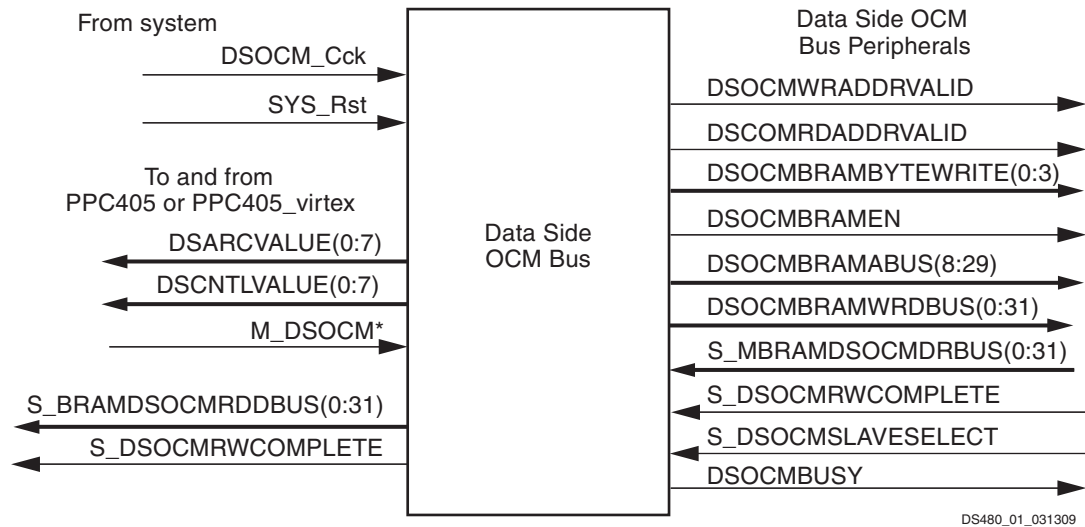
From system

DSOCM_Cck

SYS_Rst

To and from
PPC405 or PPC405_virtex

DSARCVALUE(0:7)

DSCNTLVALUE(0:7)

M_DSOCM*

S_BRAMDSOCMRDDBUS(0:31)

S_DSOCMRWCOMPLETE

Data Side
OCM Bus

Data Side OCM
Bus Peripherals

DSOCMWRADDRVALID

DSCOMRDADDRVALID

DSOCMBRAMBYTEWRITE(0:3)

DSOCMBRAMEN

DSOCMBRAMABUS(8:29)

DSOCMBRAMWRDBUS(0:31)

S_MBRAMDSOCMDRBUS(0:31)

S_DSOCMRWCOMPLETE

S_DSOCMSLAVESELECT

DSOCMBUSY

DS480_01_031309